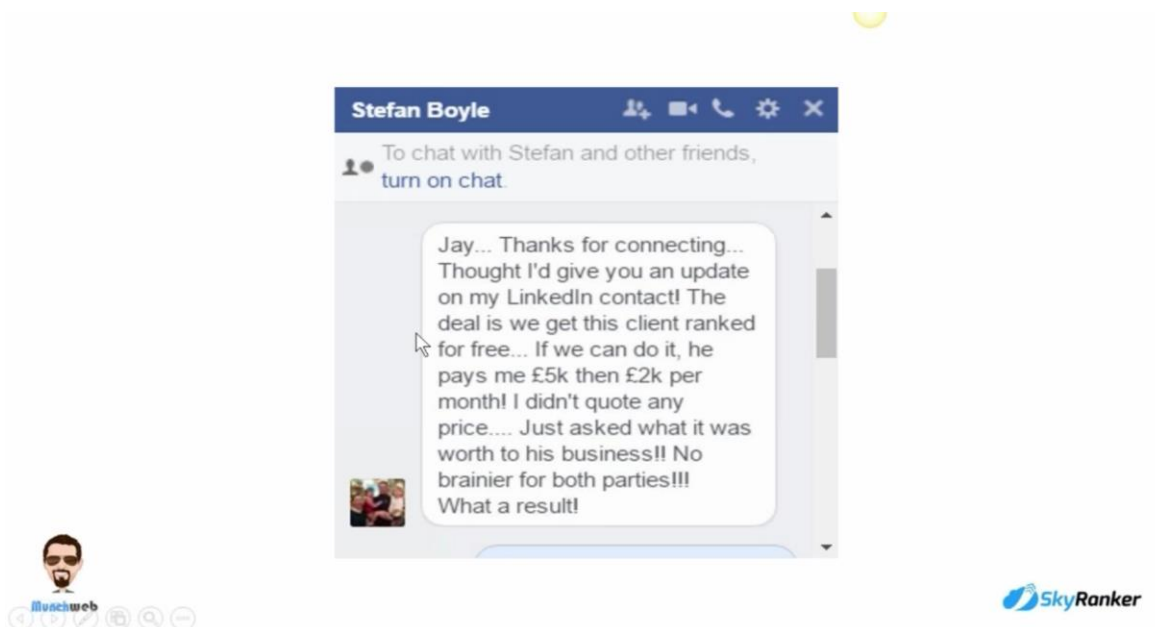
Stefan Boyle

To chat with Stefan and other friends, turn on chat.

Jay... Thanks for connecting... Thought I'd give you an update on my LinkedIn contact! The deal is we get this client ranked for free... If we can do it, he pays me £5k then £2k per month! I didn't quote any price.... Just asked what it was worth to his business!! No brainier for both parties!!! What a result!

Munchweb

SkyRanker